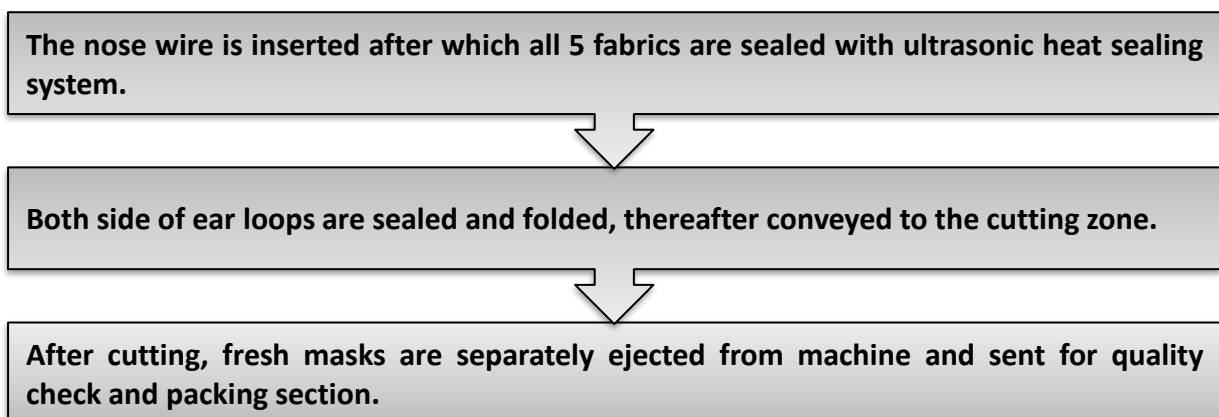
The nose wire is inserted after which all 5 fabrics are sealed with ultrasonic heat sealing system.

Both side of ear loops are sealed and folded, thereafter conveyed to the cutting zone.

After cutting, fresh masks are separately ejected from machine and sent for quality check and packing section.